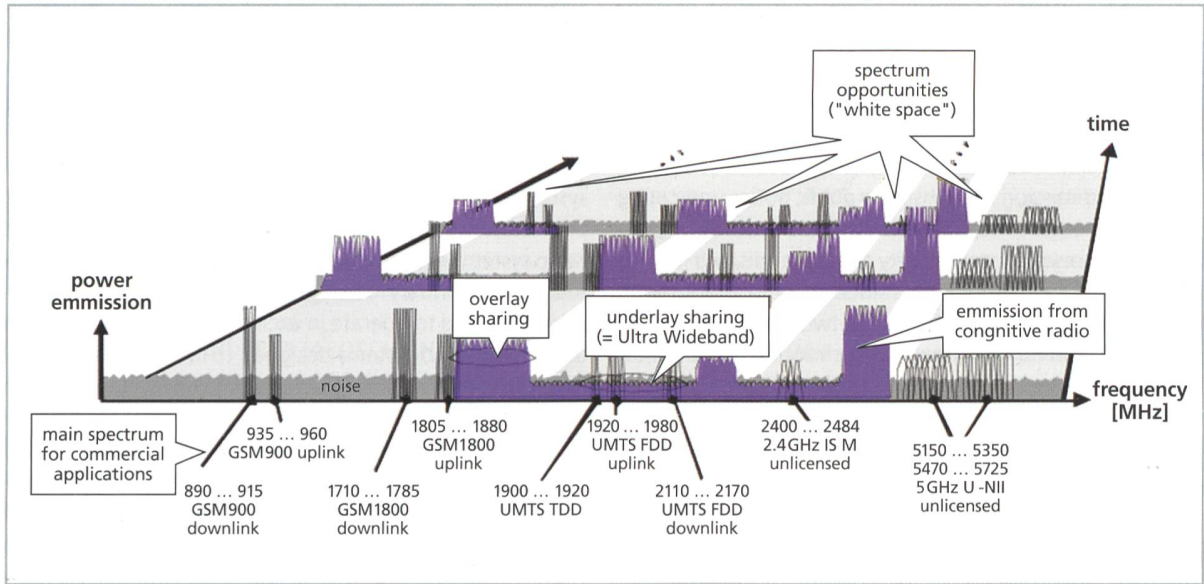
spectrum opportunities ("white space")

time

power emmission

overlay sharing

underlay sharing (= Ultra Wideband)

emmission from congnitive radio

noise

frequency [MHz]

main spectrum for commercial applications

935 … 960 GSM900 uplink

890 … 915 GSM900 downlink

1805 … 1880 GSM1800 uplink

1710 … 1785 GSM1800 downlink

1920 … 1980 UMTS FDD uplink

1900 … 1920 UMTS TDD

2110 … 2170 UMTS FDD downlink

2400 … 2484 2.4GHz IS M unlicensed

5150 … 5350 5470 … 5725 5GHz U -NII unlicensed